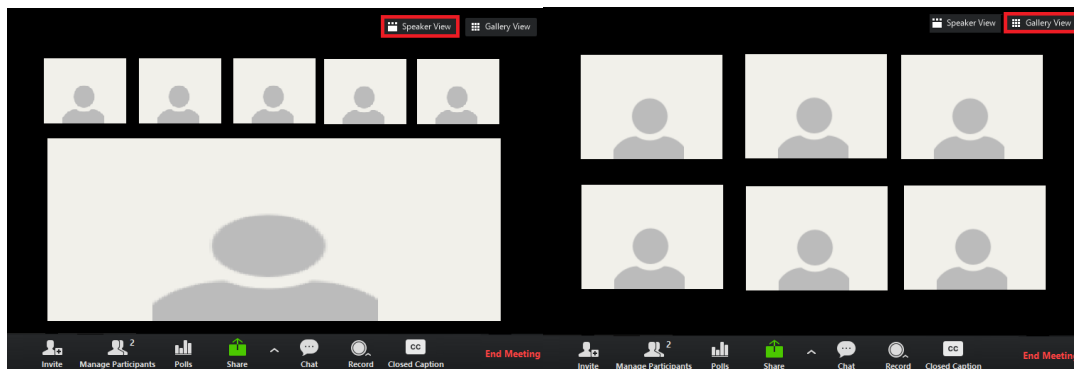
Speaker View
Gallery View

Invite
2
Manage Participants
Polls
Share
Chat
Record
CC
Closed Caption
End Meeting

Speaker View
Gallery View

Invite
2
Manage Participants
Polls
Share
Chat
Record
CC
Closed Caption
End Meeting